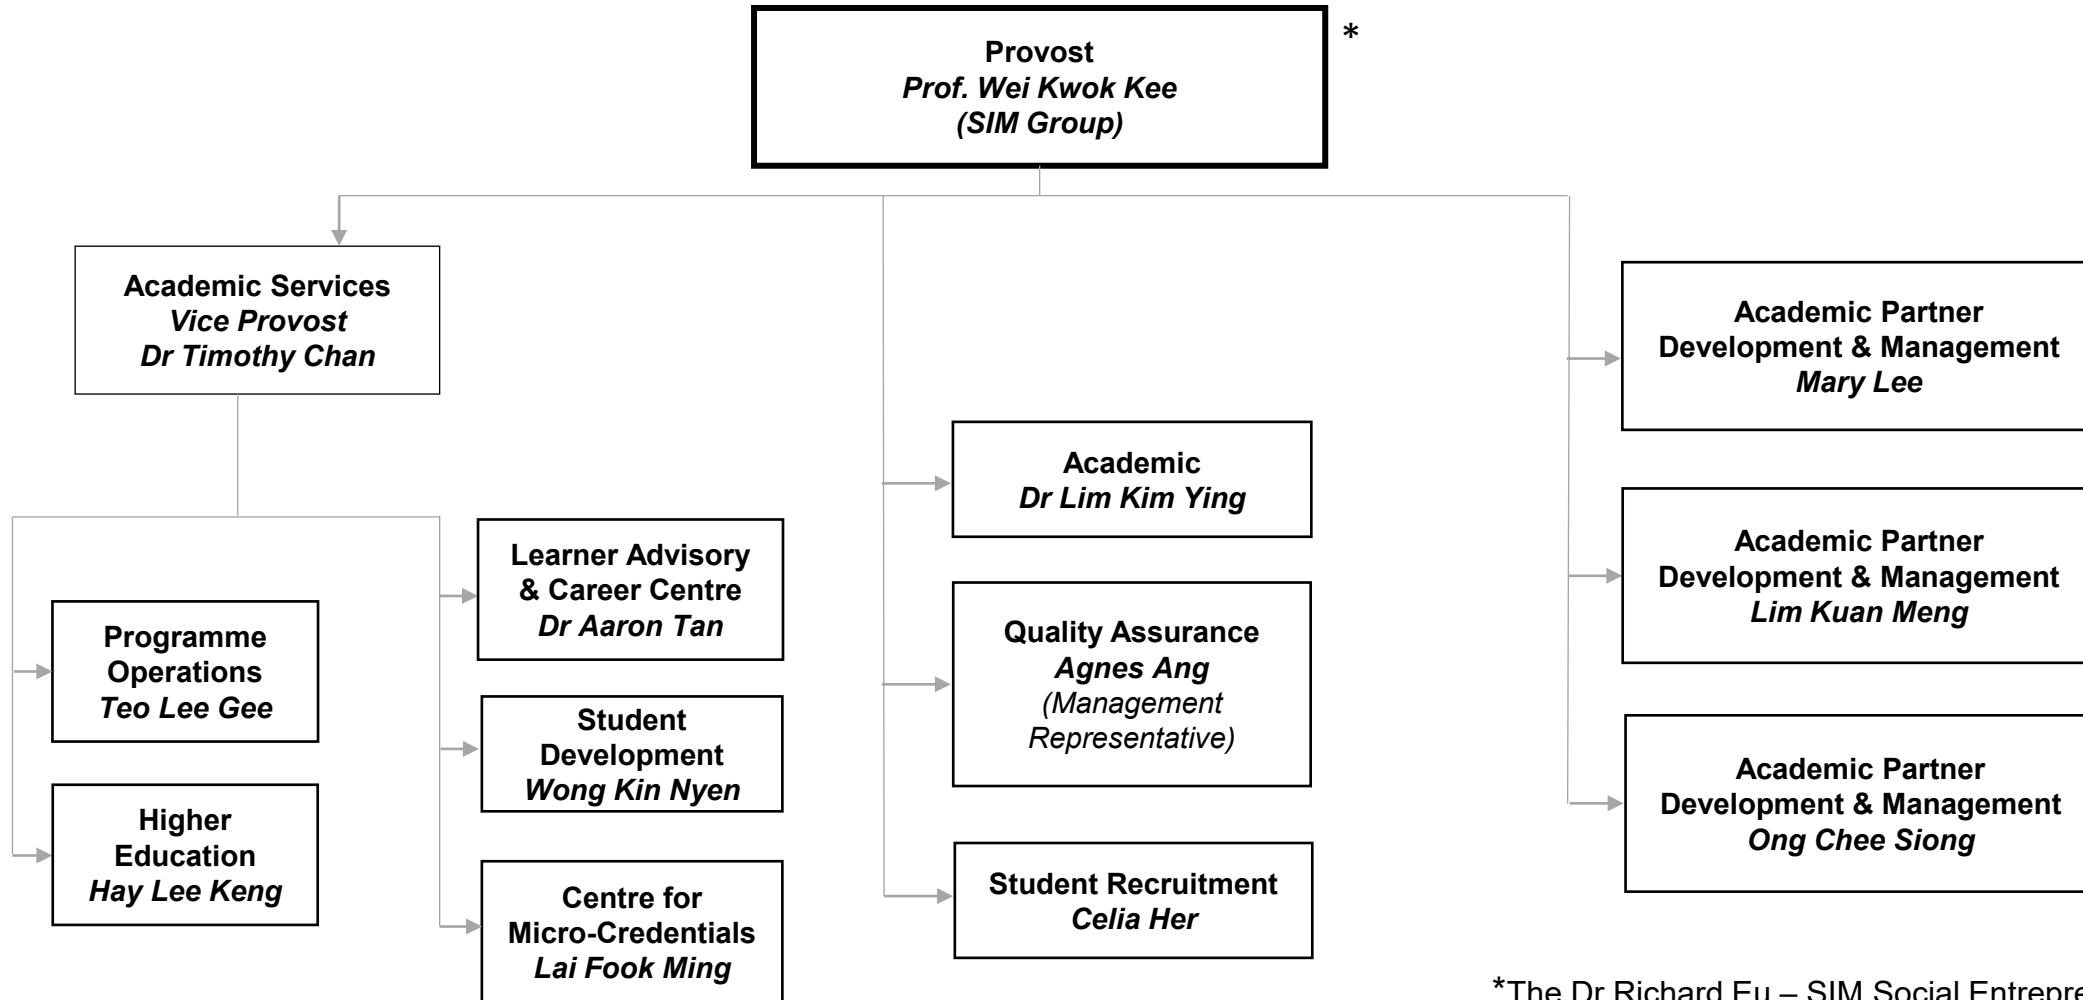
Provost
*Prof. Wei Kwok Kee*
*(SIM Group)*

*

Academic Services
*Vice Provost*
*Dr Timothy Chan*

Programme Operations
*Teo Lee Gee*

Higher Education
*Hay Lee Keng*

Learner Advisory & Career Centre
*Dr Aaron Tan*

Student Development
*Wong Kin Nyen*

Centre for Micro-Credentials
*Lai Fook Ming*

Academic
*Dr Lim Kim Ying*

Quality Assurance
*Agnes Ang*
*(Management Representative)*

Student Recruitment
*Celia Her*

Academic Partner Development & Management
*Mary Lee*

Academic Partner Development & Management
*Lim Kuan Meng*

Academic Partner Development & Management
*Ong Chee Siong*

*The Dr Richard Eu – SIM Social Entrepre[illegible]